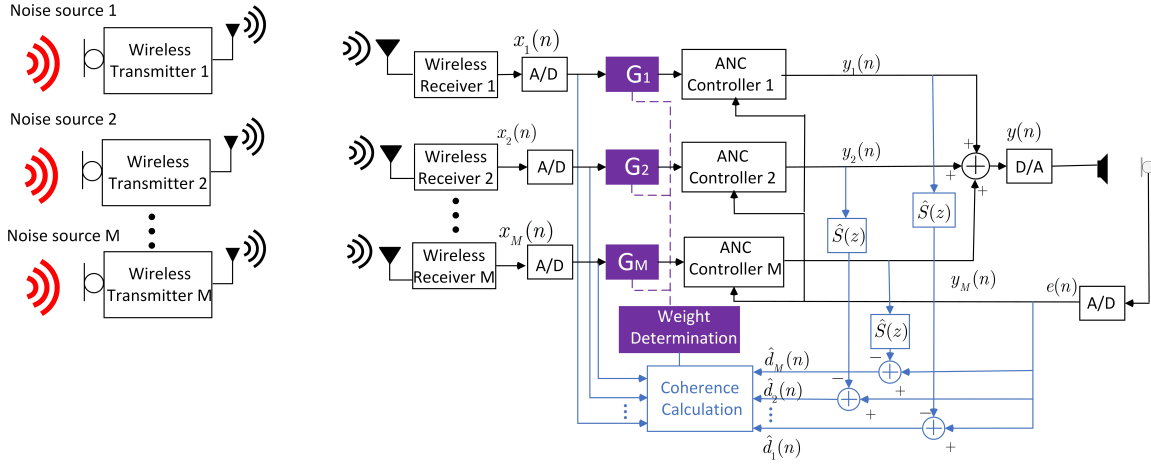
Noise source 1

Wireless Transmitter 1

Noise source 2

Wireless Transmitter 2

Noise source M

Wireless Transmitter M

Wireless Receiver 1

$x_1(n)$

A/D

G1

ANC Controller 1

$y_1(n)$

$x_2(n)$

Wireless Receiver 2

A/D

G2

ANC Controller 2

$y_2(n)$

+

+

$y(n)$

D/A

+

+

$x_M(n)$

Wireless Receiver M

A/D

GM

ANC Controller M

$\hat{S}(z)$

$\hat{S}(z)$

$y_M(n)$

$e(n)$

A/D

Weight Determination

$\hat{S}(z)$

$\hat{d}_M(n)$

−

+

Coherence Calculation

$\hat{d}_2(n)$

−

+

−

$\hat{d}_1(n)$

+